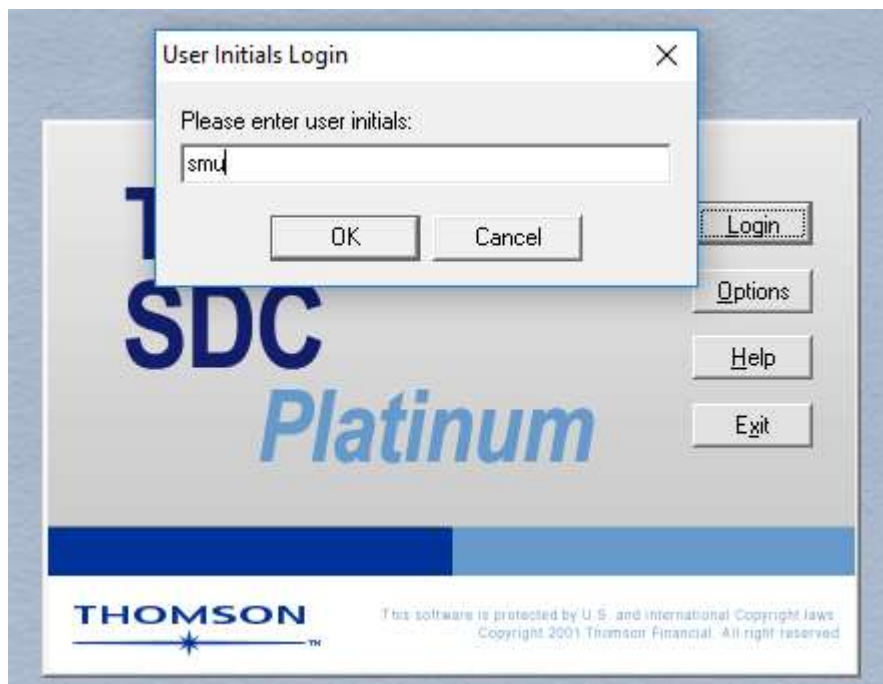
User Initials Login

X

Please enter user initials:

smu

OK

Cancel

T

SDC

Platinum

Login

Options

Help

Exit

THOMSON

TM

This software is protected by U.S. and international Copyright laws. Copyright 2001 Thomson Financial. All right reserved